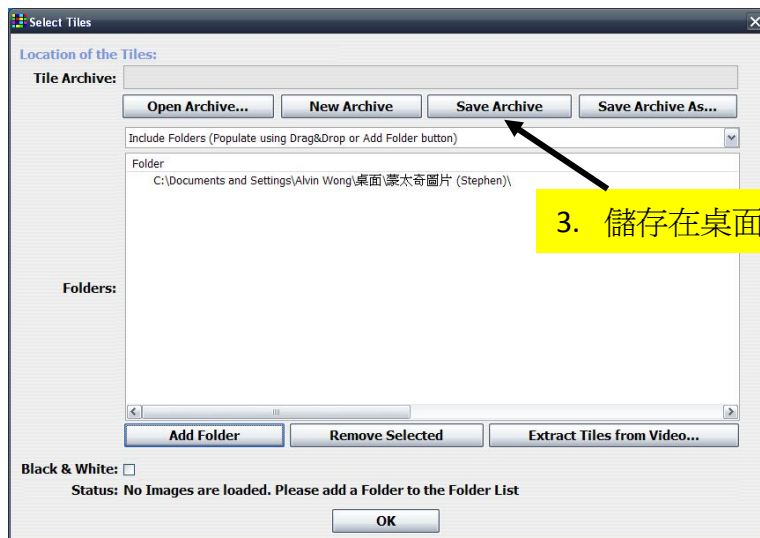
Select Tiles

Location of the Tiles:

Tile Archive:

Open Archive... New Archive Save Archive Save Archive As...

Include Folders (Populate using Drag&Drop or Add Folder button)

Folder

C:\Documents and Settings\Alvin Wong\桌面\蒙太奇圖片 (Stephen)\

3. 儲存在桌面

Folders:

Add Folder Remove Selected Extract Tiles from Video...

Black & White:

Status: No Images are loaded. Please add a Folder to the Folder List

OK